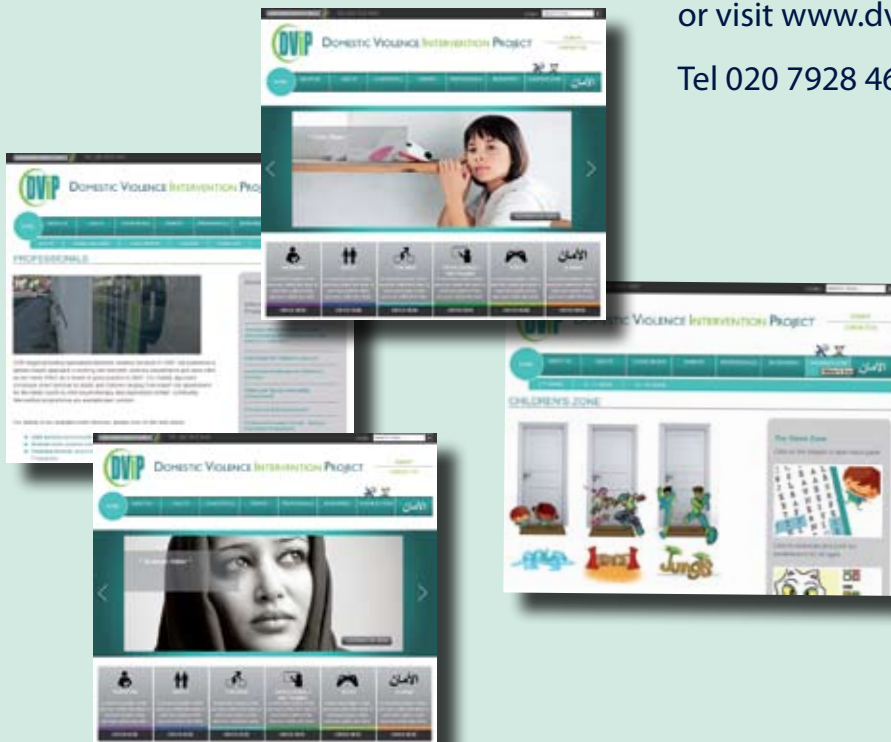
or visit www.dv

Tel 020 7928 46

DVIP DOMESTIC VIOLENCE INTERVENTION PROJECT

الأمان

DVIP DOMESTIC VIOLENCE INTERVENTION PRO

PROFESSIONALS

DVIP DOMESTIC VIOLENCE INTERVENTION PROJECT

الأمان

DVIP DOMESTIC VIOLENCE INTERVENTION PROJECT

الأمان

CHILDREN'S ZONE

Jungle